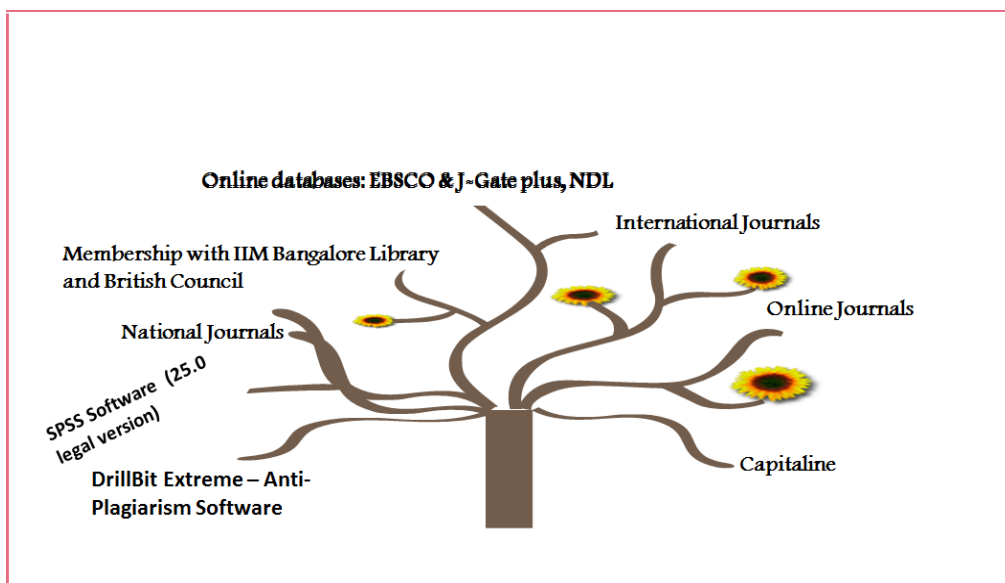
Online databases: EBSCO & J-Gate plus, NDL

International Journals

Membership with IIM Bangalore Library and British Council

Online Journals

National Journals

SPSS Software (25.0 legal version)

Capitaline

DrillBit Extreme – Anti-Plagiarism Software